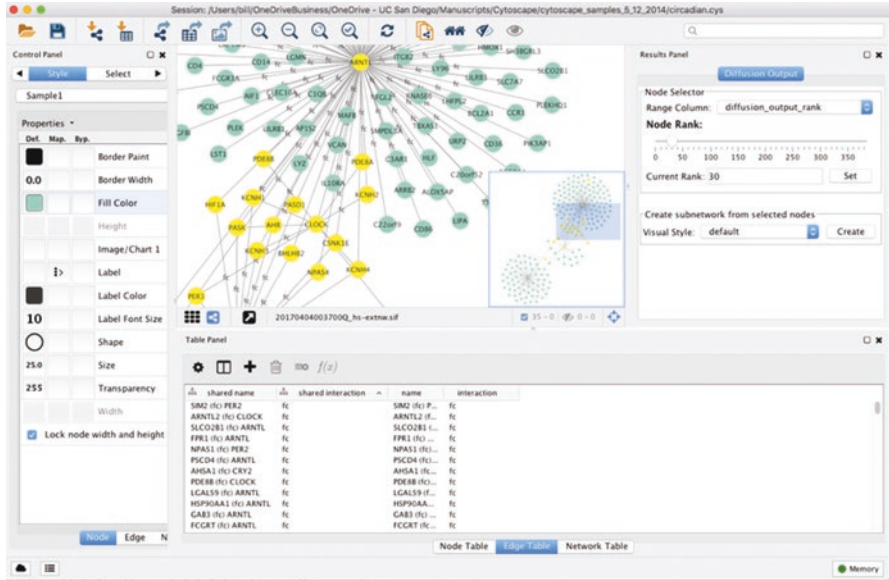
Session: /Users/bill/OneDriveBusiness/OneDrive - UC San Diego/Manuscripts/Cytoscape/cytoscape_samples_5_12_2014/circadian.cys

Control Panel

Style Select

Sample1

Properties

Def. Map. Byp.

Border Paint

0.0 Border Width

Fill Color

Height

Image/Chart 1

Label

Label Color

10 Label Font Size

Shape

25.0 Size

255 Transparency

Width

Lock node width and height

Node Edge N

CD4 CD14 LCMN MNT1 ITGB2 HMOX1 SH3BGRL3 FCGR3A SLCO2B1 AIF1 CLEC1A C1QB LY96 SLC7A7 PSCD4 FNASE6 PLEKHQ1 PLEK LILRB4 APSS2 MAFB SLC2A1 CCR1 LST1 SMPDL3A TEKAS1 CD36 PIK3AP1 PDE8B LYZ VCAN PDE4A CSAR1 HLF C20orf52 HIF1A KCNH1 PASD1 LILRA2 KCNH2 ARRB2 ALOX5AP CLOCK PASK AHR CSNK1E C22orf9 CD86 LIPA KCNH3 BHLHB2 NPAS4 KCNH4 PER3

20170404003700Q_hs-extnw.sif

35 - 0 0 - 0

Results Panel

Diffusion Output

Node Selector

Range Column: diffusion_output_rank

Node Rank:

0 50 100 150 200 250 300 350

Current Rank: 30 Set

Create subnetwork from selected nodes

Visual Style: default Create

Table Panel

$f(x)$

| shared name | shared interaction | name | interaction |
|---|---|---|---|
| SIM2 (fc) PER2 | fc | SIM2 (fc) P... | fc |
| ARNTL2 (fc) CLOCK | fc | ARNTL2 (f... | fc |
| SLCO2B1 (fc) ARNTL | fc | SLCO2B1 (... | fc |
| FPR1 (fc) ARNTL | fc | FPR1 (fc) ... | fc |
| NPAS1 (fc) PER2 | fc | NPAS1 (fc)... | fc |
| PSCD4 (fc) ARNTL | fc | PSCD4 (fc)... | fc |
| AHSA1 (fc) CRY2 | fc | AHSA1 (fc... | fc |
| PDE8B (fc) CLOCK | fc | PDE8B (fc)... | fc |
| LGALS9 (fc) ARNTL | fc | LGALS9 (f... | fc |
| HSP90AA1 (fc) ARNTL | fc | HSP90AA... | fc |
| GAB3 (fc) ARNTL | fc | GAB3 (fc)... | fc |
| FCGRT (fc) ARNTL | fc | FCGRT (fc... | fc |

Node Table Edge Table Network Table

Memory